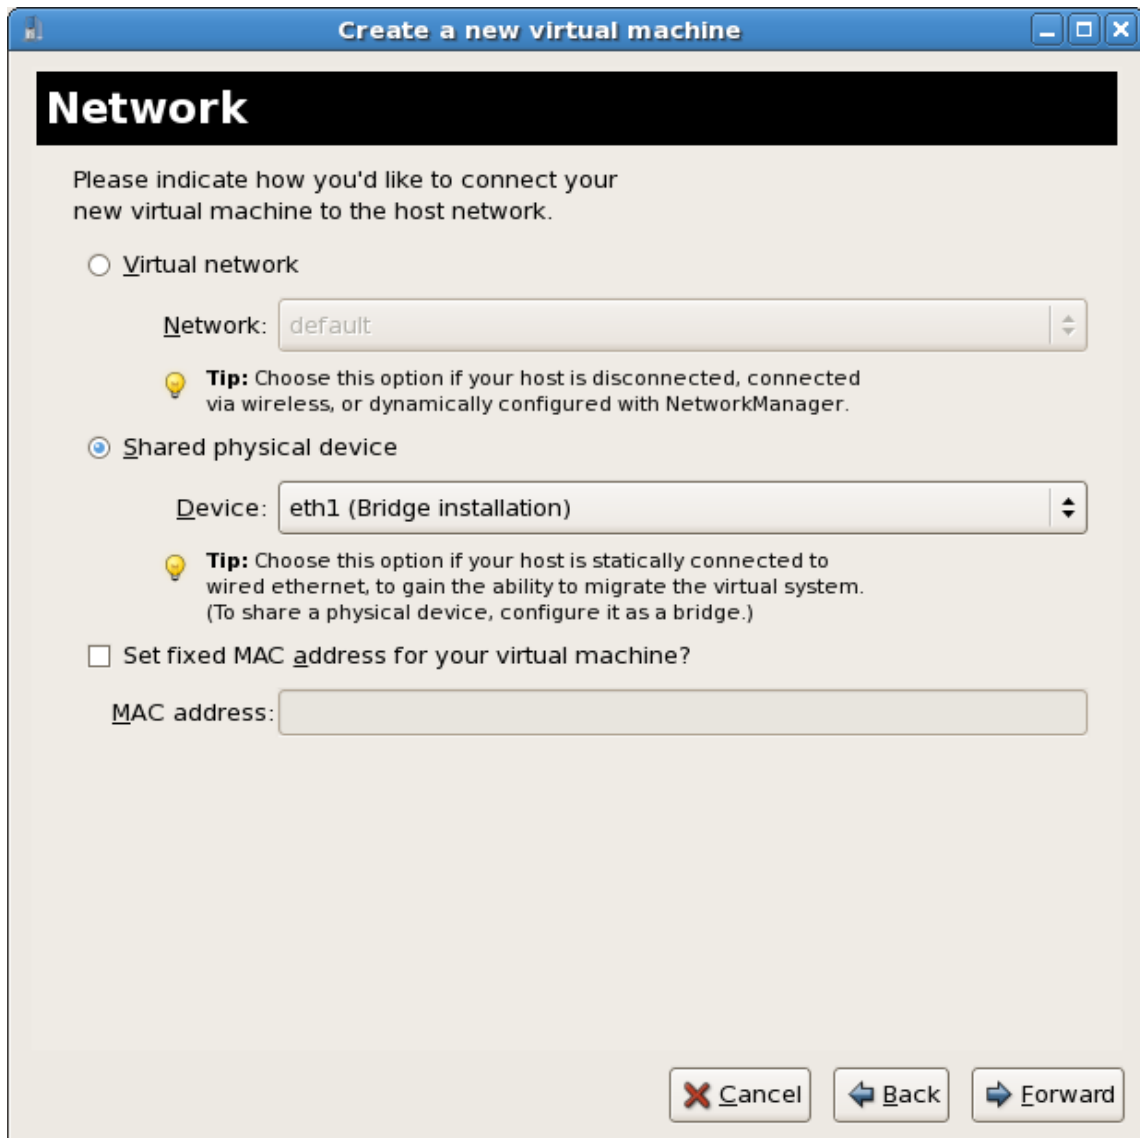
Create a new virtual machine

Network

Please indicate how you'd like to connect your new virtual machine to the host network.

Virtual network

Network: default

Tip: Choose this option if your host is disconnected, connected via wireless, or dynamically configured with NetworkManager.

Shared physical device

Device: eth1 (Bridge installation)

Tip: Choose this option if your host is statically connected to wired ethernet, to gain the ability to migrate the virtual system. (To share a physical device, configure it as a bridge.)

Set fixed MAC address for your virtual machine?

MAC address:

Cancel Back Forward